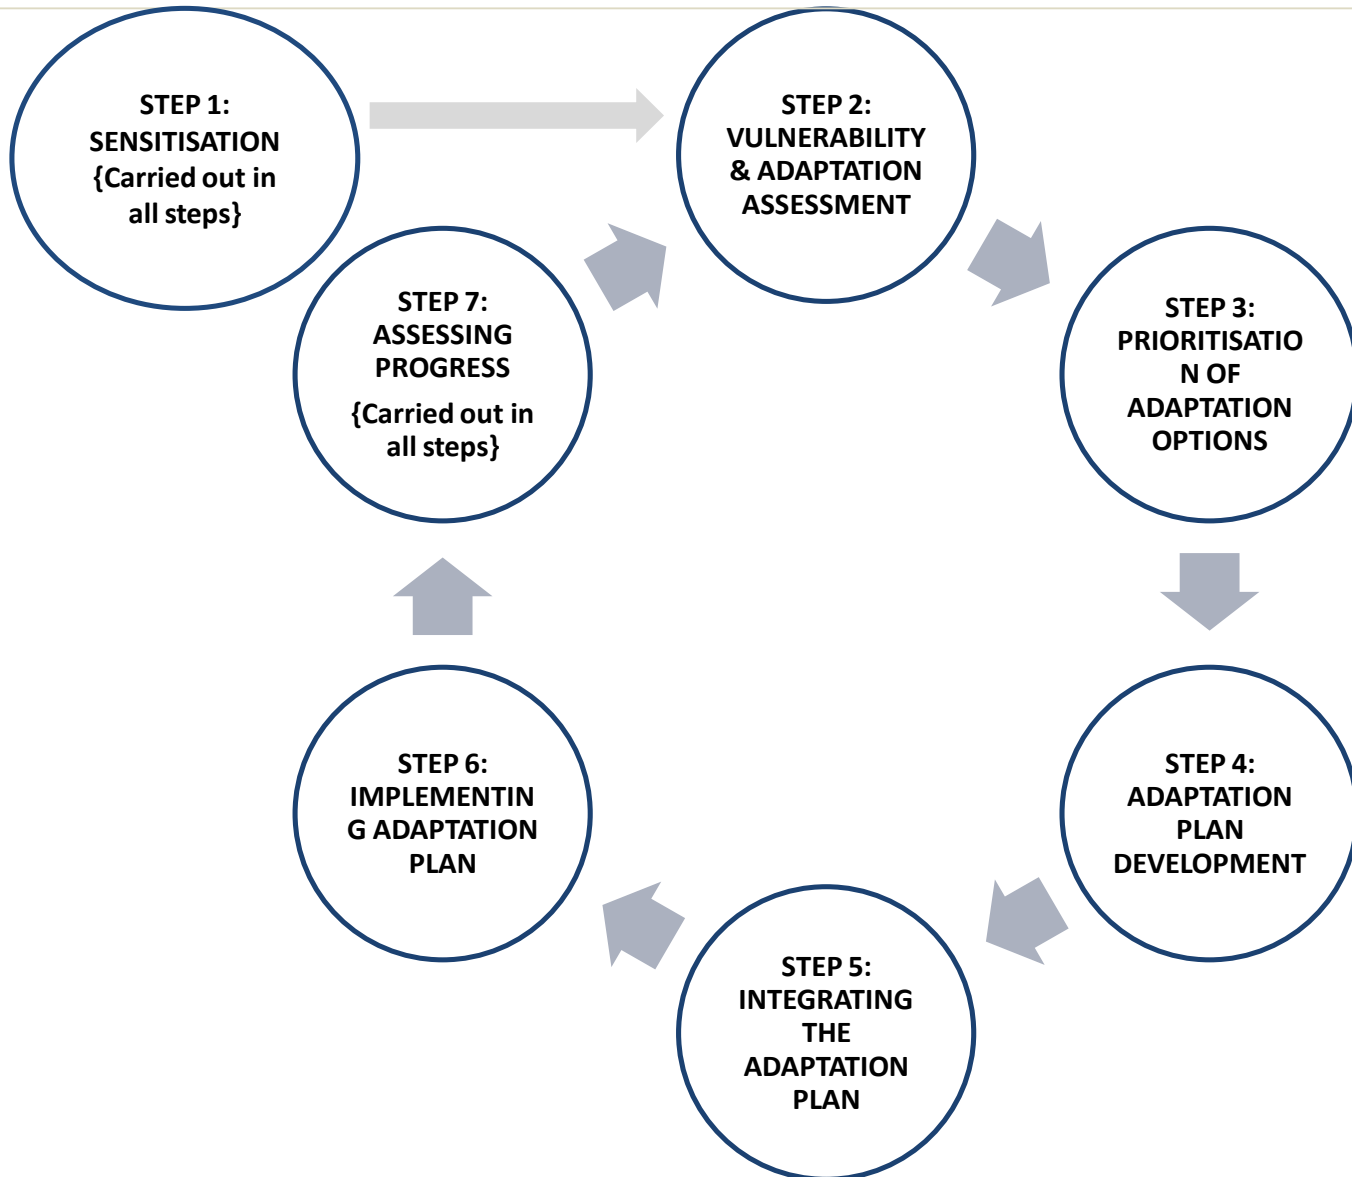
STEP 1:
SENSITISATION
{Carried out in all steps}

STEP 2:
VULNERABILITY & ADAPTATION ASSESSMENT

STEP 3:
PRIORITISATION OF ADAPTATION OPTIONS

STEP 4:
ADAPTATION PLAN DEVELOPMENT

STEP 5:
INTEGRATING THE ADAPTATION PLAN

STEP 6:
IMPLEMENTING ADAPTATION PLAN

STEP 7:
ASSESSING PROGRESS
{Carried out in all steps}